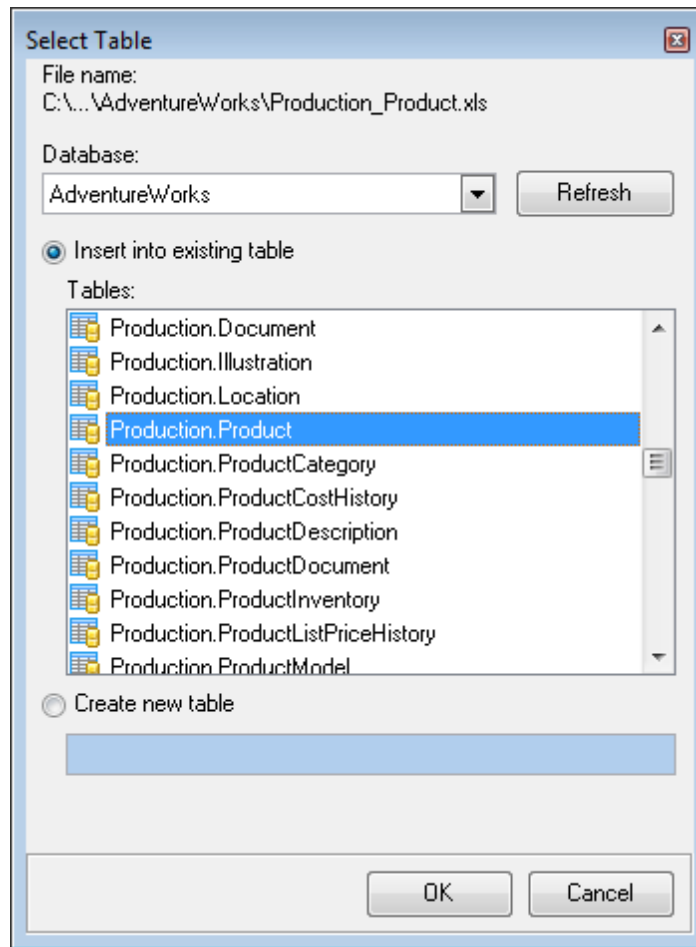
Select Table

File name:
C:\...\AdventureWorks\Production_Product.xls

Database:
AdventureWorks
Refresh

Insert into existing table

Tables:
Production.Document
Production.Illustration
Production.Location
Production.Product
Production.ProductCategory
Production.ProductCostHistory
Production.ProductDescription
Production.ProductDocument
Production.ProductInventory
Production.ProductListPriceHistory
Production.ProductModel

Create new table

OK
Cancel